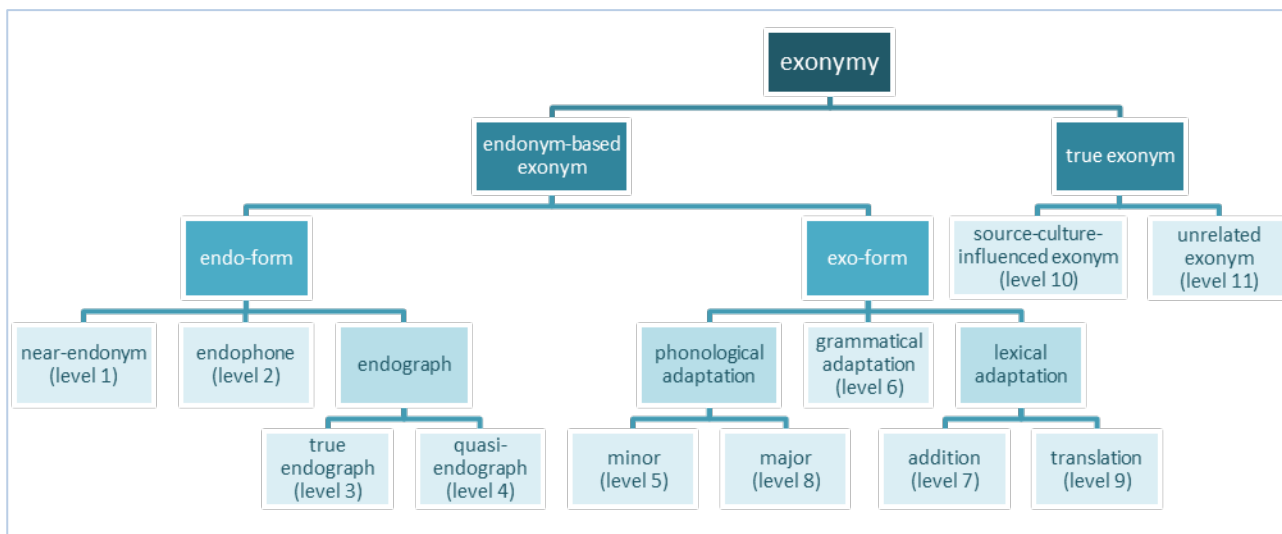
exonymy

endonym-based exonym

true exonym

endo-form

exo-form

source-culture-influenced exonym (level 10)

unrelated exonym (level 11)

near-endonym (level 1)

endophone (level 2)

endograph

phonological adaptation

grammatical adaptation (level 6)

lexical adaptation

true endograph (level 3)

quasi-endograph (level 4)

minor (level 5)

major (level 8)

addition (level 7)

translation (level 9)